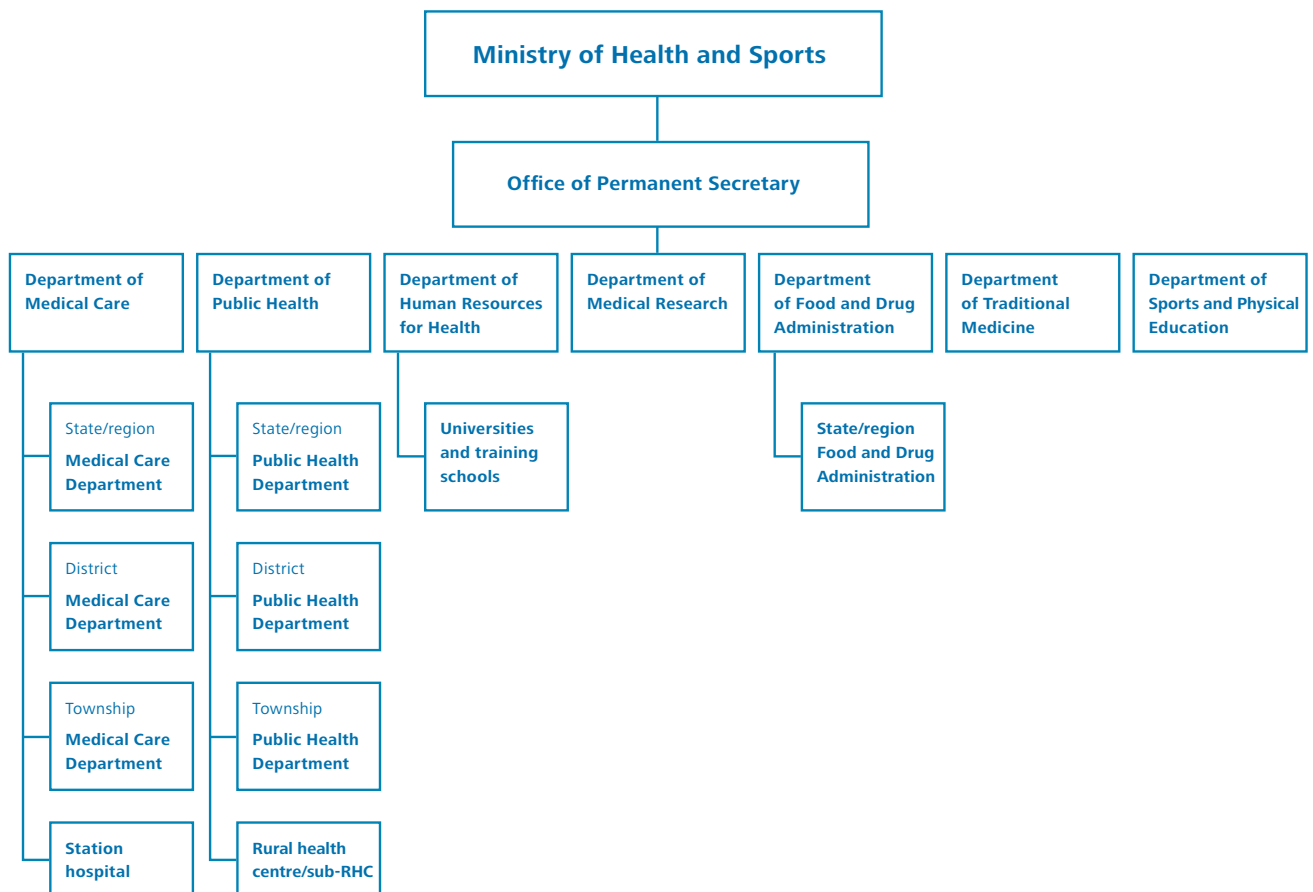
Ministry of Health and Sports

Office of Permanent Secretary

Department of Medical Care

Department of Public Health

Department of Human Resources for Health

Department of Medical Research

Department of Food and Drug Administration

Department of Traditional Medicine

Department of Sports and Physical Education

State/region Medical Care Department

District Medical Care Department

Township Medical Care Department

Station hospital

State/region Public Health Department

District Public Health Department

Township Public Health Department

Rural health centre/sub-RHC

Universities and training schools

State/region Food and Drug Administration